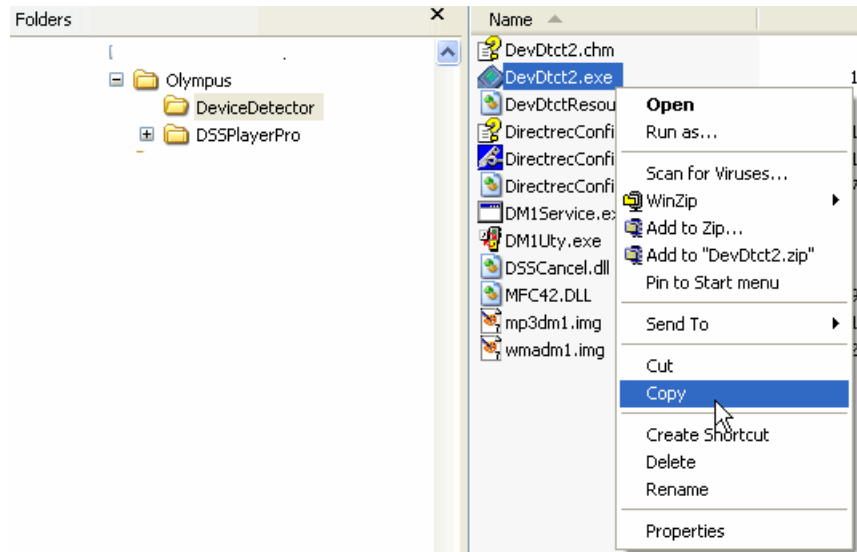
Folders ×

Olympus
DeviceDetector
DSSPlayerPro

Name
DevDtct2.chm
DevDtct2.exe
DevDtctResou
DirectrecConfi
DirectrecConfi
DirectrecConfi
DM1Service.ex
DM1Uty.exe
DSSCancel.dll
MFC42.DLL
mp3dm1.img
wmadm1.img

Open
Run as...
Scan for Viruses...
WinZip
Add to Zip...
Add to "DevDtct2.zip"
Pin to Start menu
Send To
Cut
Copy
Create Shortcut
Delete
Rename
Properties